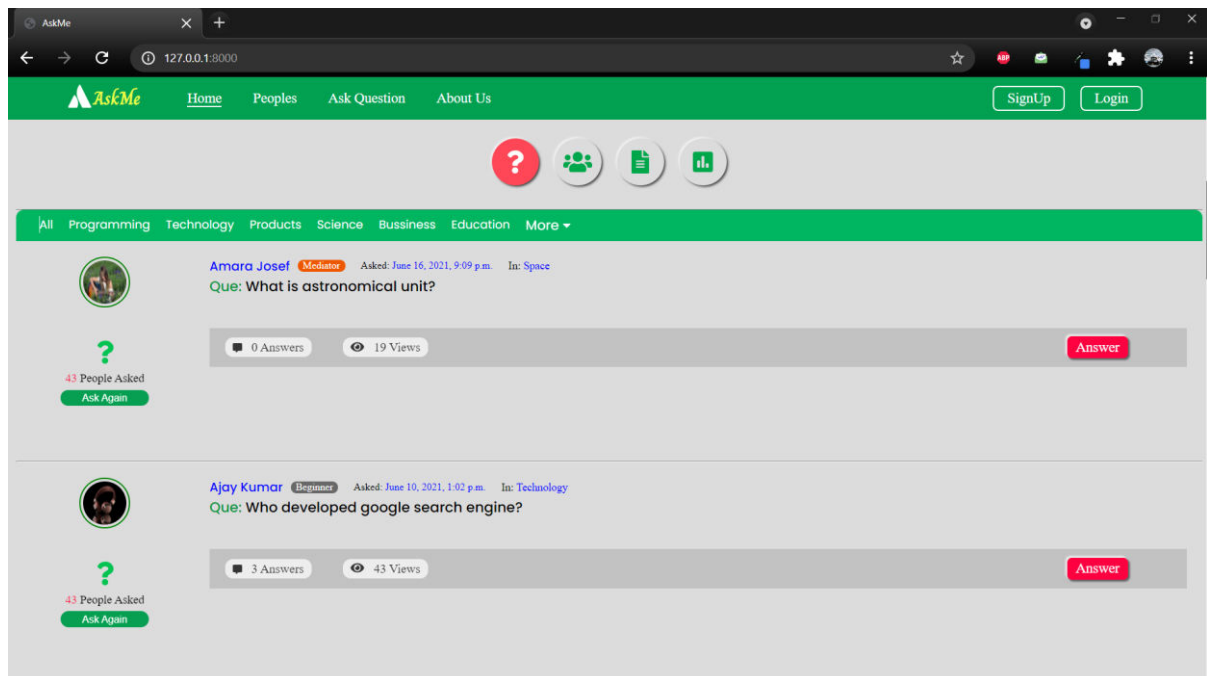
AskMe

127.0.0.1:8000

AskMe Home Peoples Ask Question About Us SignUp Login

All Programming Technology Products Science Bussiness Education More

Amara Josef Mediator Asked: June 16, 2021, 9:09 p.m. In: Space
Que: What is astronomical unit?

0 Answers 19 Views Answer

?
43 People Asked
Ask Again

Ajay Kumar Beginner Asked: June 10, 2021, 1:02 p.m. In: Technology
Que: Who developed google search engine?

3 Answers 43 Views Answer

?
43 People Asked
Ask Again